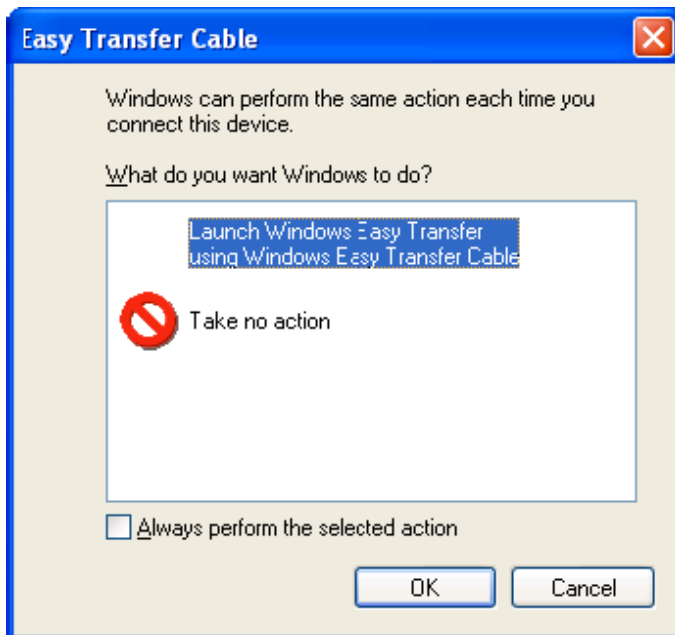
Easy Transfer Cable

Windows can perform the same action each time you connect this device.

What do you want Windows to do?

Launch Windows Easy Transfer using Windows Easy Transfer Cable

Take no action

Always perform the selected action

OK

Cancel